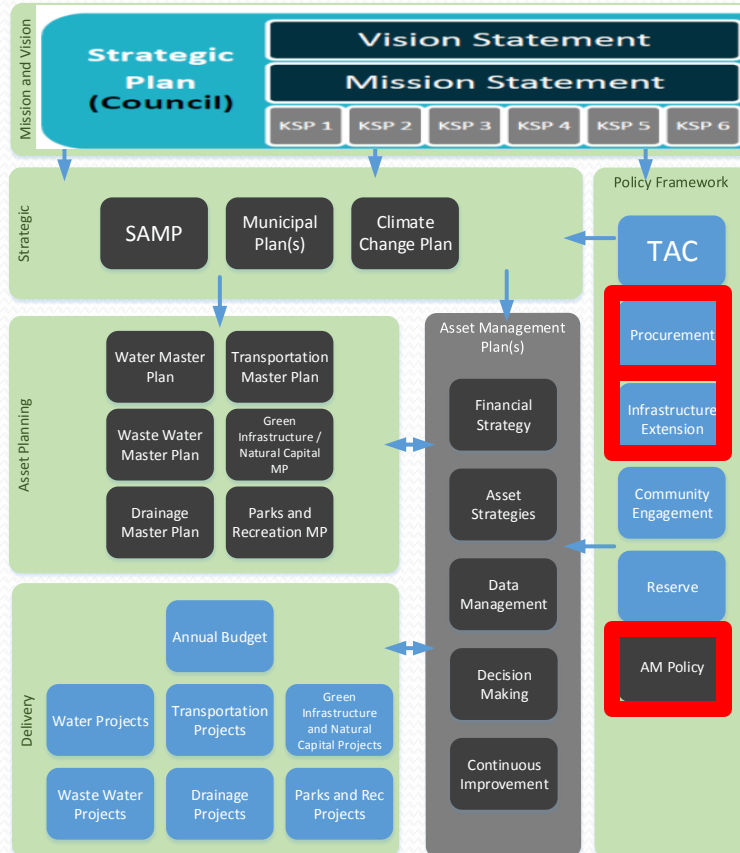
Mission and Vision

Strategic Plan (Council)

Vision Statement

Mission Statement

KSP 1
KSP 2
KSP 3
KSP 4
KSP 5
KSP 6

Strategic

SAMP

Municipal Plan(s)

Climate Change Plan

Policy Framework

TAC

Procurement

Infrastructure Extension

Community Engagement

Reserve

AM Policy

Asset Planning

Water Master Plan

Transportation Master Plan

Waste Water Master Plan

Green Infrastructure / Natural Capital MP

Drainage Master Plan

Parks and Recreation MP

Asset Management Plan(s)

Financial Strategy

Asset Strategies

Data Management

Decision Making

Continuous Improvement

Delivery

Annual Budget

Water Projects

Transportation Projects

Green Infrastructure and Natural Capital Projects

Waste Water Projects

Drainage Projects

Parks and Rec Projects